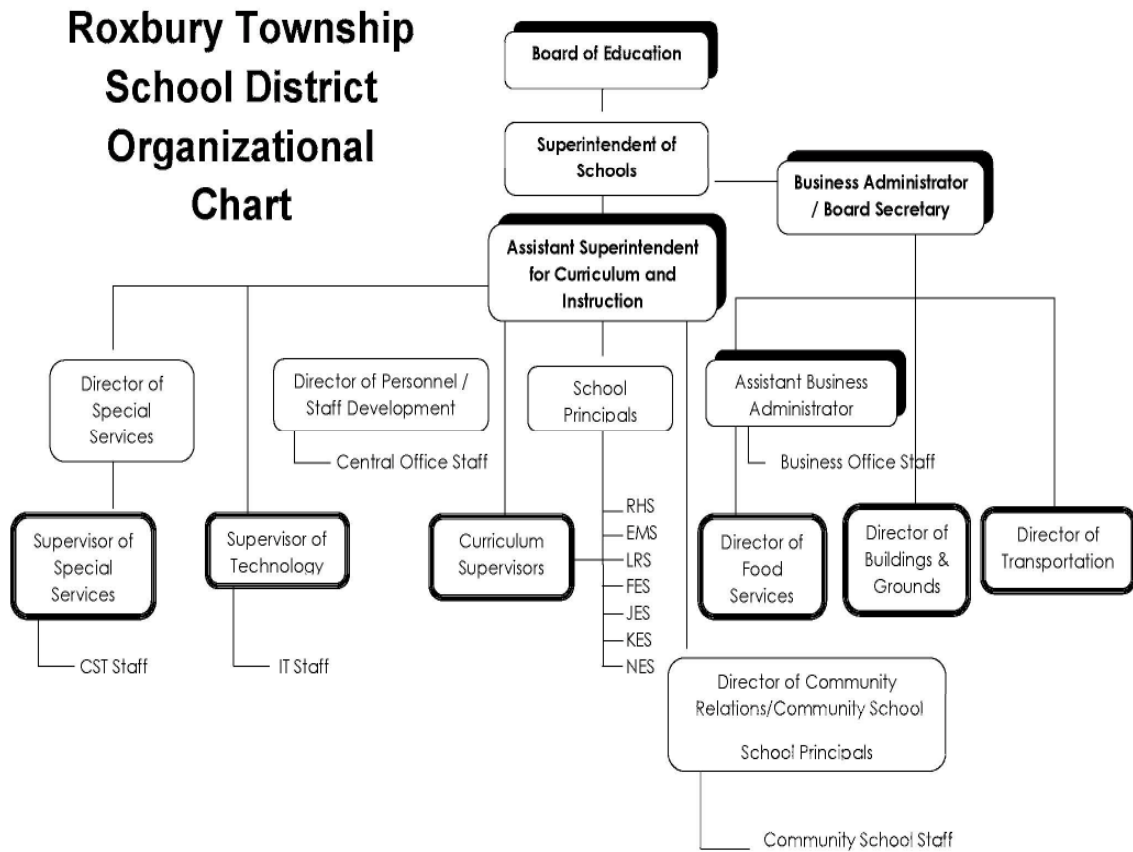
Roxbury Township School District Organizational Chart

Board of Education

Superintendent of Schools

Business Administrator / Board Secretary

Assistant Superintendent for Curriculum and Instruction

Director of Special Services

Director of Personnel / Staff Development

Central Office Staff

School Principals

Assistant Business Administrator

Business Office Staff

Supervisor of Special Services

CST Staff

Supervisor of Technology

IT Staff

Curriculum Supervisors

RHS
EMS
LRS
FES
JES
KES
NES

Director of Food Services

Director of Buildings & Grounds

Director of Transportation

Director of Community Relations/Community School

School Principals

Community School Staff